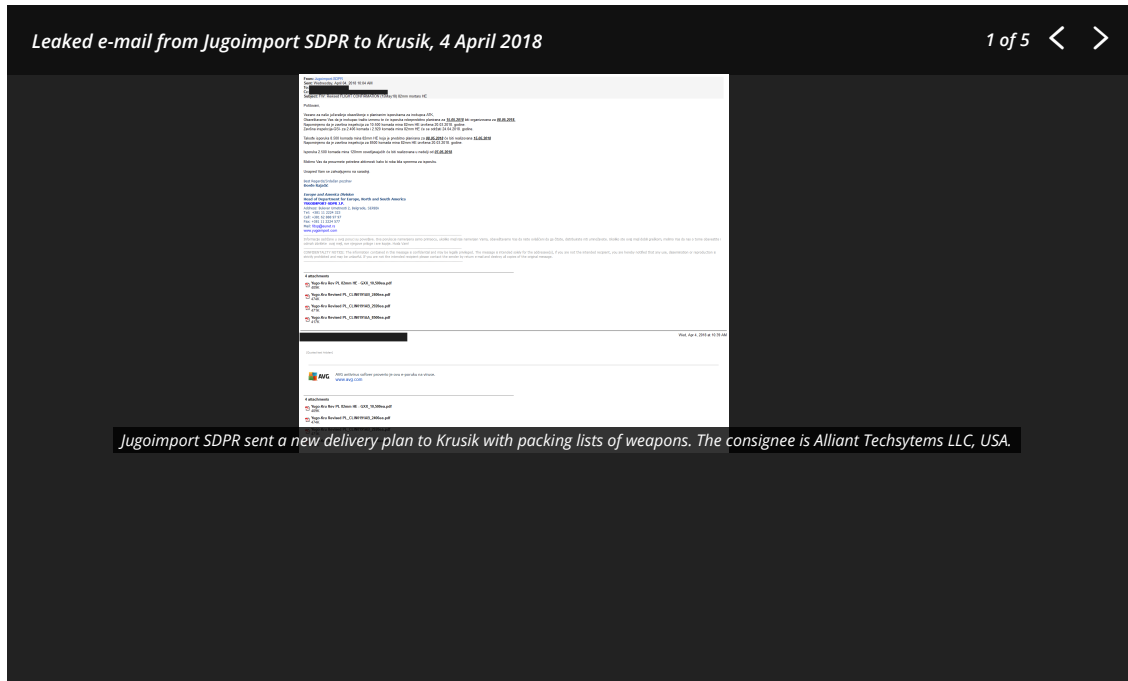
Leaked e-mail from Jugoimport SDPR to Krusik, 4 April 2018

1 of 5

From: Jugoimport SDPR
Sent: Wednesday, April 04, 2018 10:04 AM
To: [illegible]
Cc: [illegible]
Subject: FW: Revised PL DRO CONFIRMATION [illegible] 82mm mortars HE

Poštovani,

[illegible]

Veliki Vas da proverimo potrebne aktivnosti kako bi roba bila spremna za isporuku.

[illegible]

Best Regards/Srdačan pozdrav
Bosilo Rajučić

Europe and America Division
Head of Department for Europe, North and South America
JUGOIMPORT SDPR J.P.
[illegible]

4 attachments
Yugo-Bra Rev PL 82mm HE - GXR_10,500ea.pdf
Yugo-Bra Revised PL_CLIN0101AD_2000ea.pdf
Yugo-Bra Revised PL_CLIN0104AD_2500ea.pdf
Yugo-Bra Revised PL_CLIN0105AD_3500ea.pdf

Wed, Apr 4, 2018 at 10:35 AM

AVG

4 attachments
Yugo-Bra Rev PL 82mm HE - GXR_10,500ea.pdf
Yugo-Bra Revised PL_CLIN0101AD_2000ea.pdf

Jugoimport SDPR sent a new delivery plan to Krusik with packing lists of weapons. The consignee is Alliant Techsytems LLC, USA.